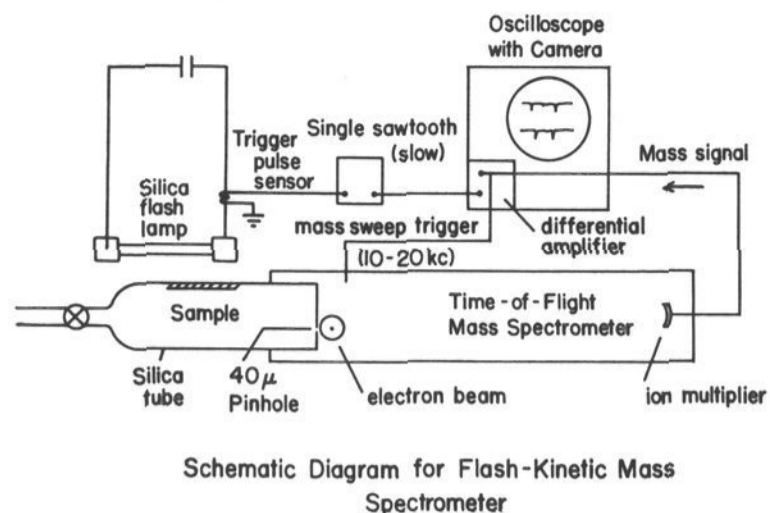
Oscilloscope with Camera

Trigger pulse sensor

Single sawtooth (slow)

Mass signal

Silica flash lamp

mass sweep trigger

differential amplifier

(10-20 kc)

Sample

Time-of-Flight Mass Spectrometer

Silica tube

$40\mu$ Pinhole

electron beam

ion multiplier

Schematic Diagram for Flash-Kinetic Mass Spectrometer